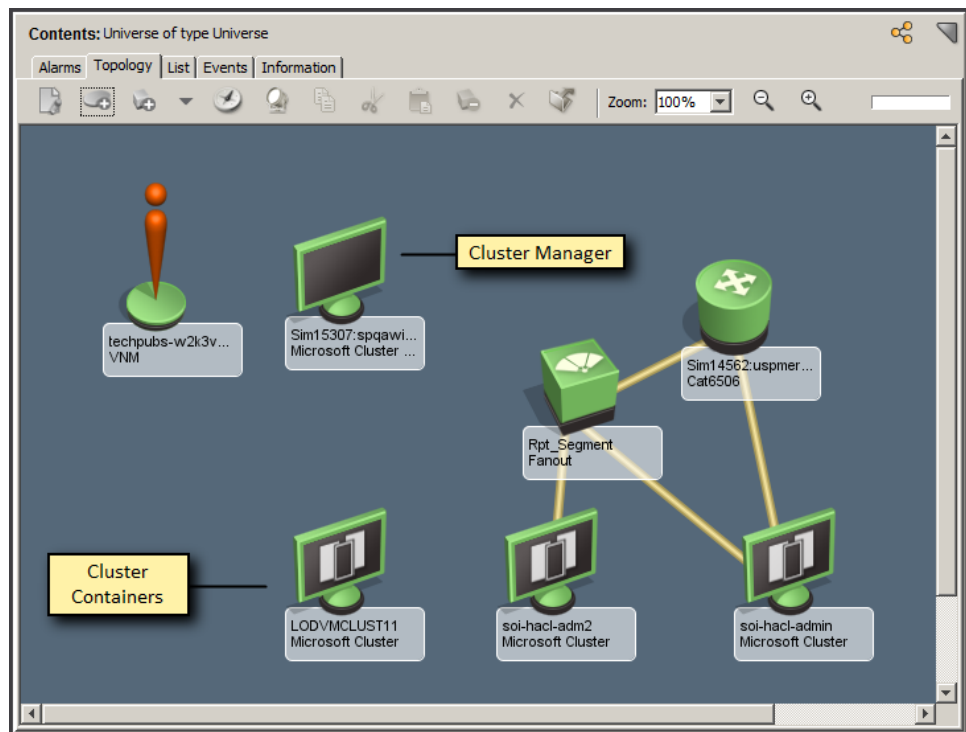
Contents: Universe of type Universe

Alarms | Topology | List | Events | Information

Zoom: 100%

Cluster Manager

techpubs-w2k3v...
VNM

Sim15307:spqawi...
Microsoft Cluster ...

Sim14562:uspmer...
Cat6506

Rpt_Segment
Fanout

Cluster Containers

LODVMCLUST11
Microsoft Cluster

soi-hacl-adm2
Microsoft Cluster

soi-hacl-admin
Microsoft Cluster